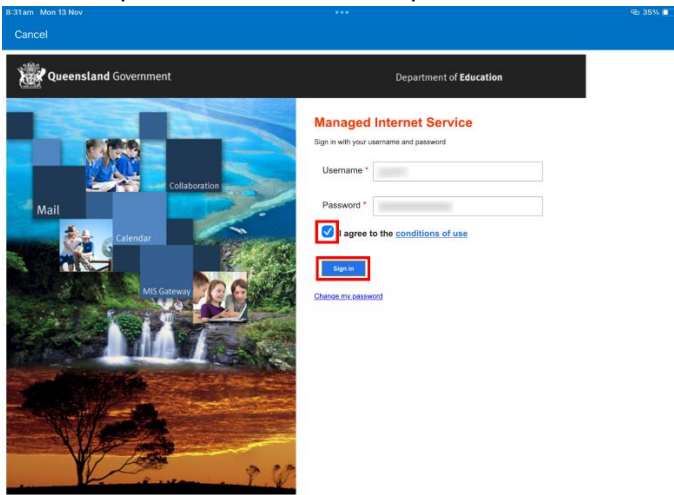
8:31am Mon 13 Nov

35%

Cancel

Queensland Government

Department of Education

Collaboration

Mail

Calendar

MIS Gateway

Managed Internet Service

Sign in with your username and password

Username *

Password *

I agree to the conditions of use

Sign in

Change my password